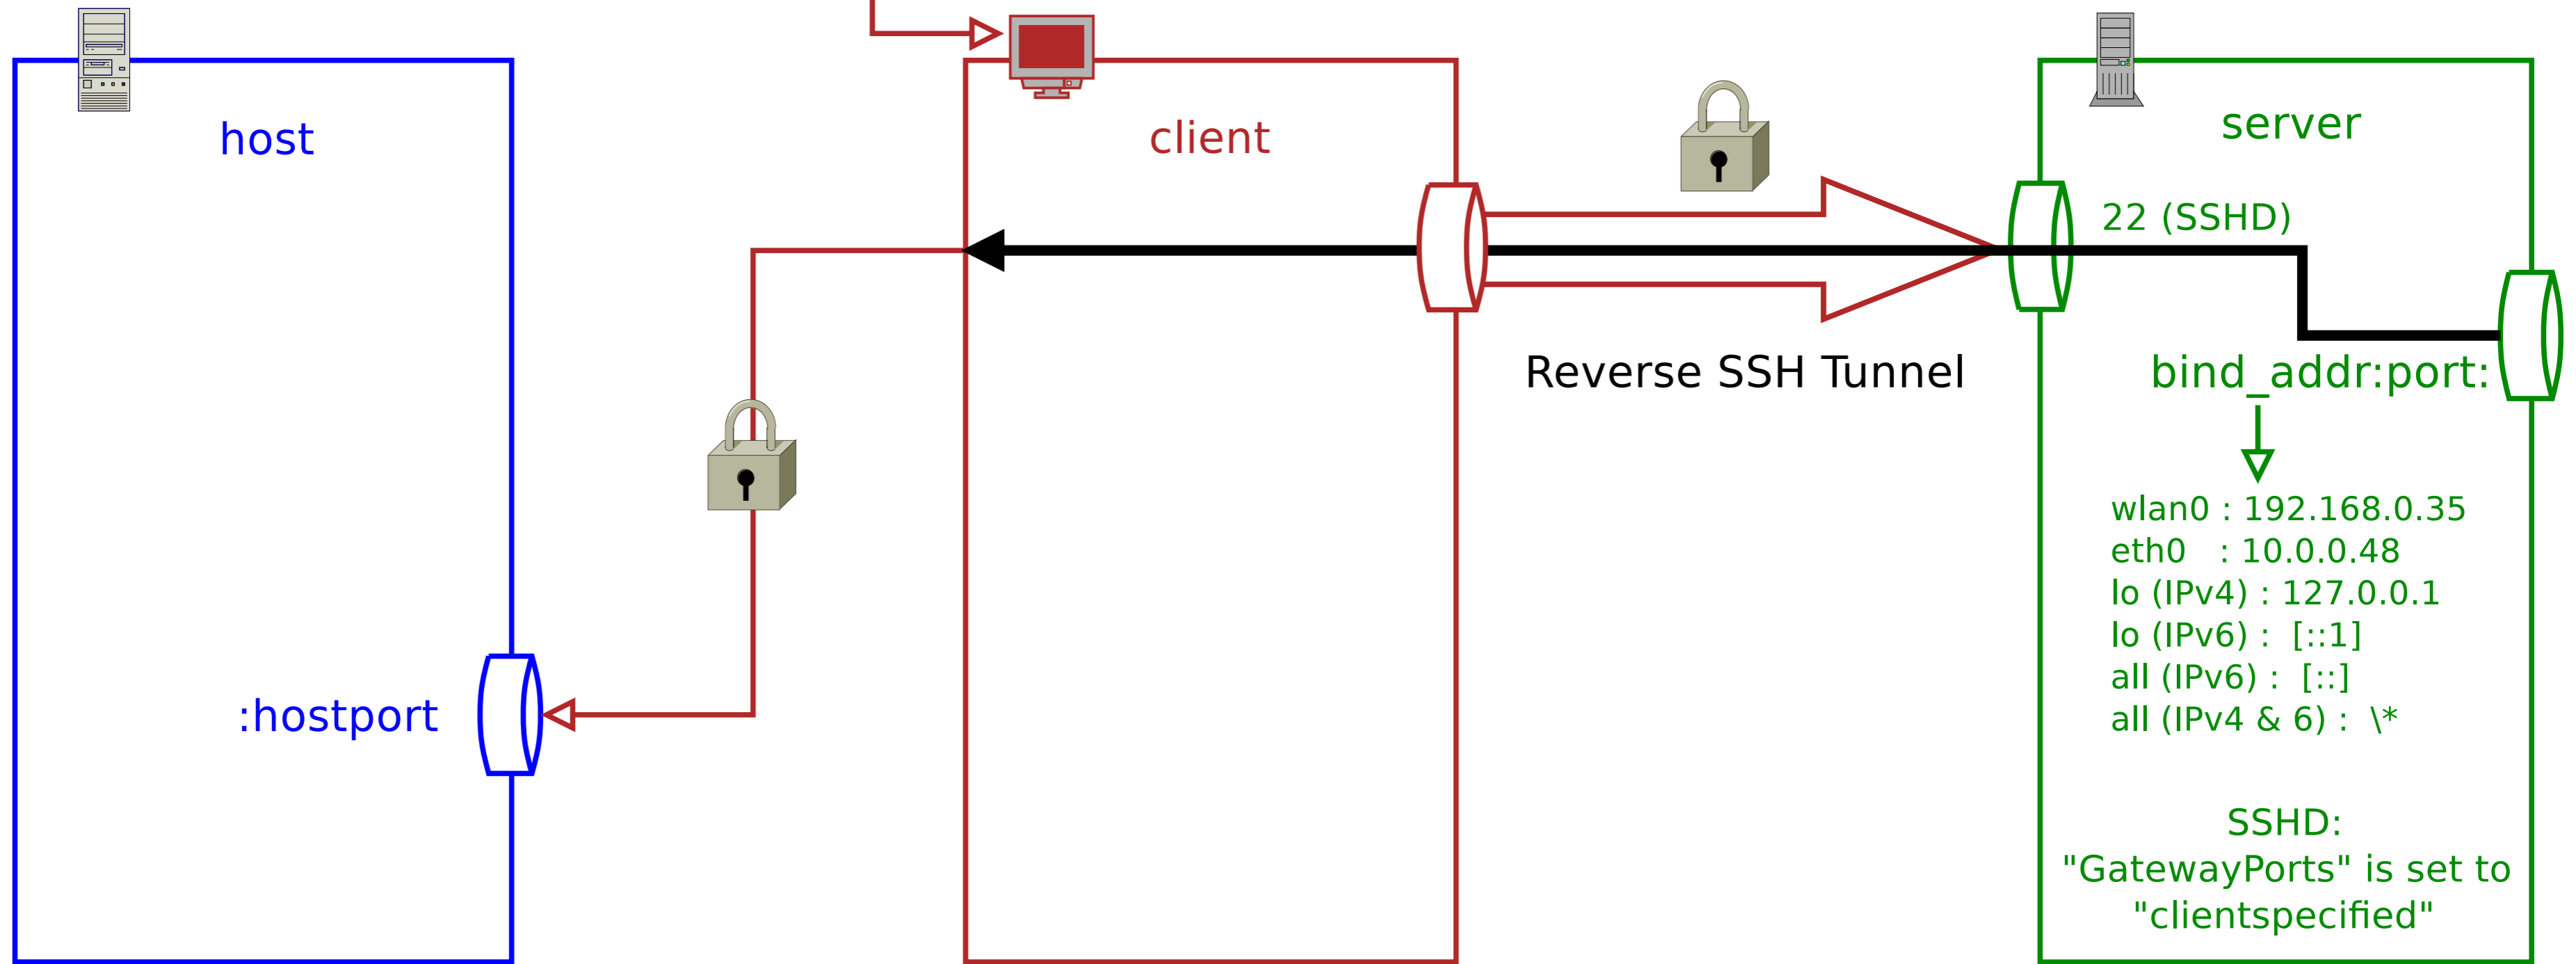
host

client

server

22 (SSHD)

Reverse SSH Tunnel

bind_addr:port:

wlan0 : 192.168.0.35
eth0 : 10.0.0.48
lo (IPv4) : 127.0.0.1
lo (IPv6) : [::1]
all (IPv6) : [::]
all (IPv4 & 6) : \*

:hostport

SSHD:
"GatewayPorts" is set to
"clientspecified"